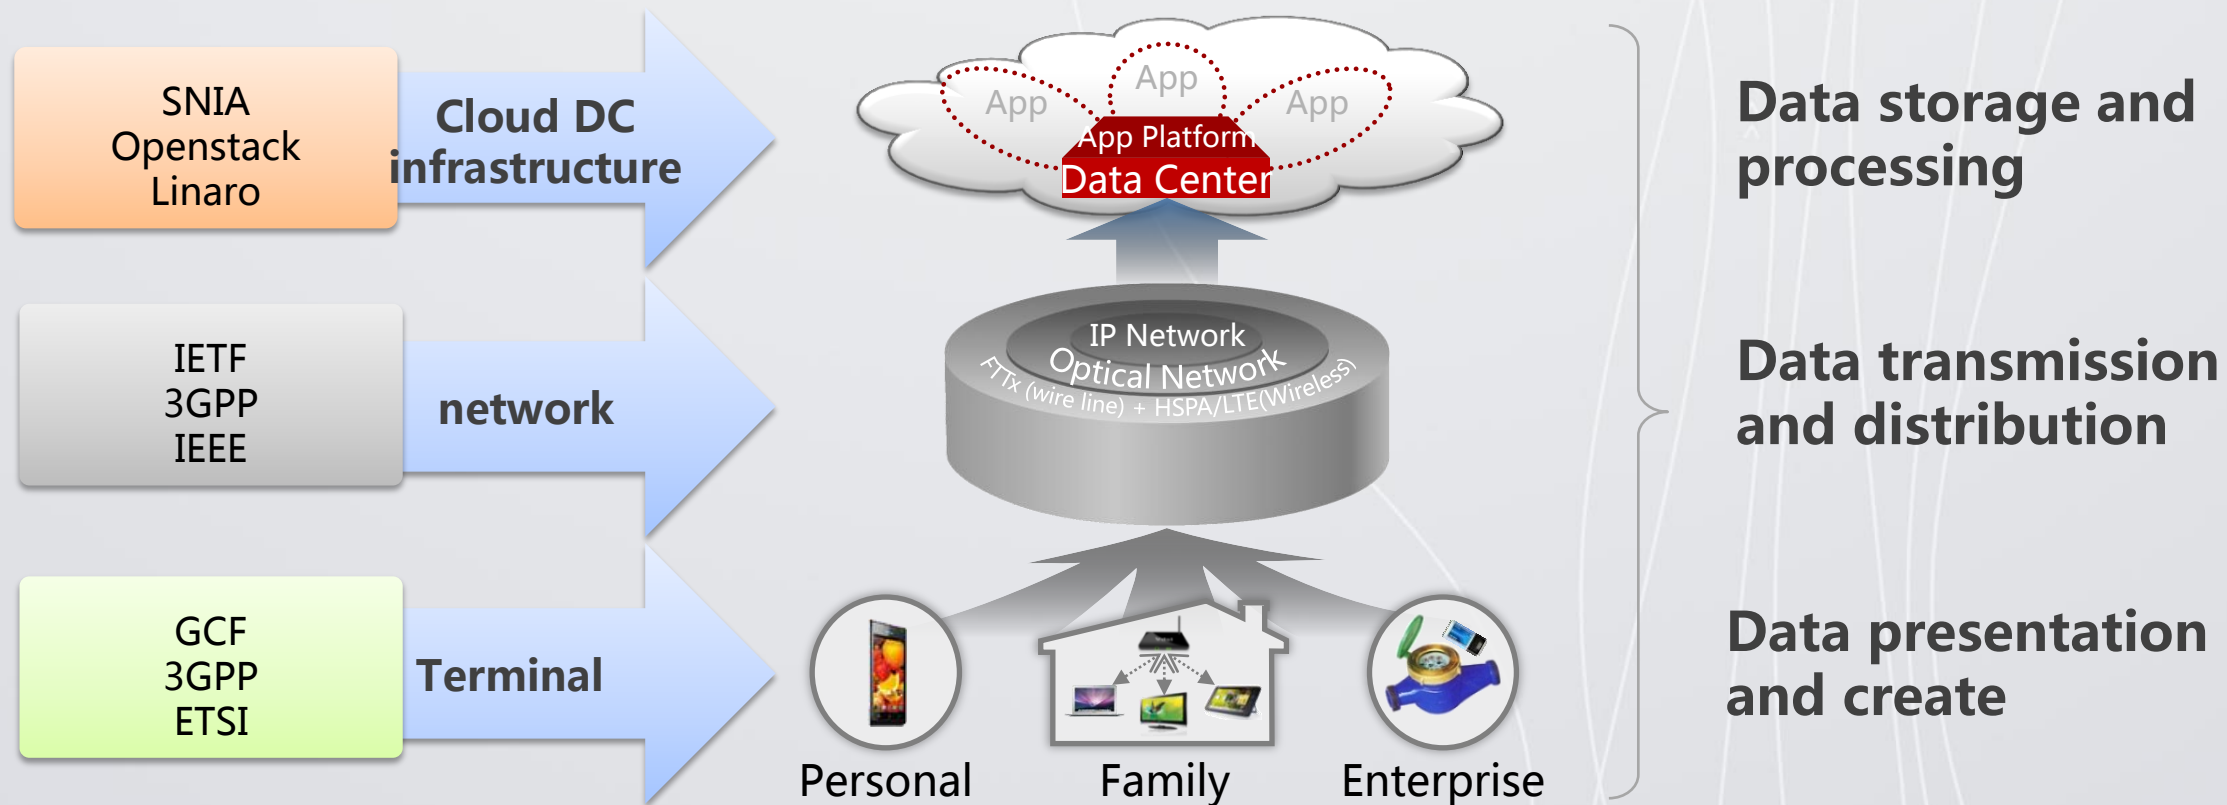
SNIA
Openstack
Linaro

Cloud DC infrastructure

App
App
App
App Platform
Data Center

Data storage and processing

IETF
3GPP
IEEE

network

IP Network
Optical Network
FTTx (wire line) + HSPA/LTE(Wireless)

Data transmission and distribution

GCF
3GPP
ETSI

Terminal

Personal
Family
Enterprise

Data presentation and create